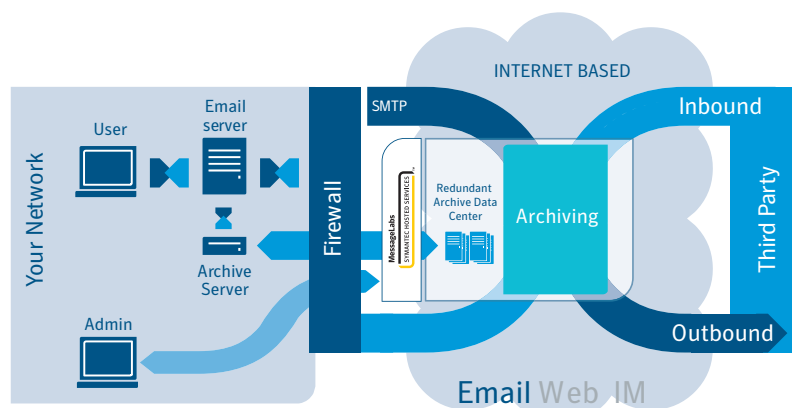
INTERNET BASED

Your Network

User

Email server

Archive Server

Admin

Firewall

SMTP

MessageLabs SYMANTEC HOSTED SERVICES

Redundant Archive Data Center

Archiving

Inbound

Third Party

Outbound

Email Web IM